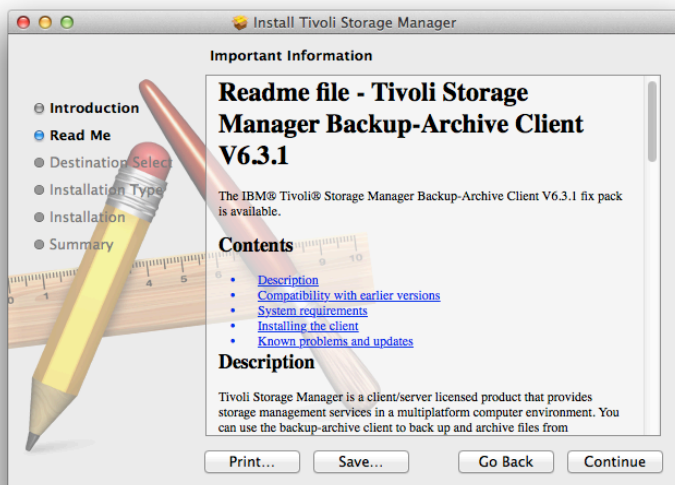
Install Tivoli Storage Manager

Important Information

Introduction
Read Me
Destination Select
Installation Type
Installation
Summary

Readme file - Tivoli Storage Manager Backup-Archive Client V6.3.1

The IBM® Tivoli® Storage Manager Backup-Archive Client V6.3.1 fix pack is available.

Contents

- Description
- Compatibility with earlier versions
- System requirements
- Installing the client
- Known problems and updates

Description

Tivoli Storage Manager is a client/server licensed product that provides storage management services in a multiplatform computer environment. You can use the backup-archive client to back up and archive files from

Print... Save... Go Back Continue